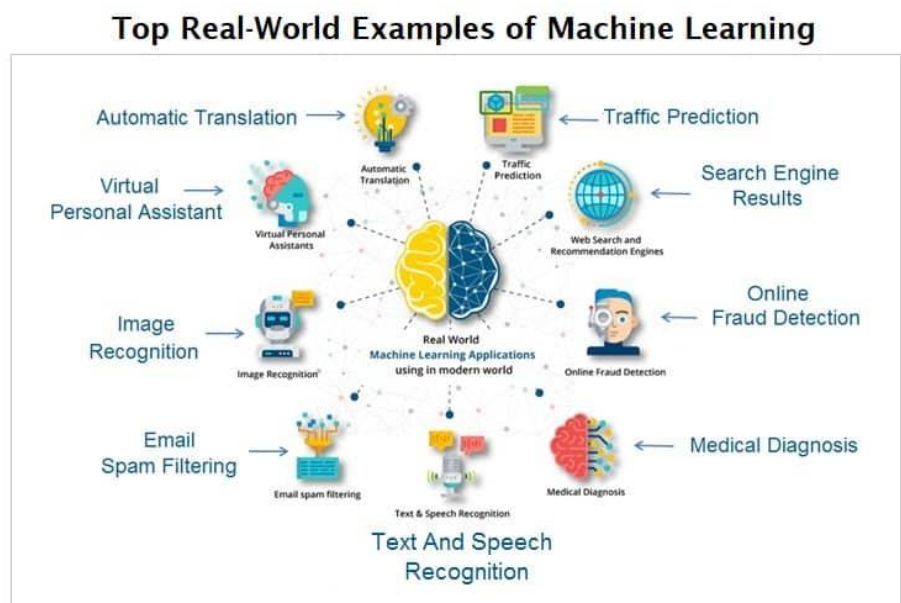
Top Real-World Examples of Machine Learning

Automatic Translation

Automatic Translation

Traffic Prediction

Traffic Prediction

Virtual Personal Assistant

Virtual Personal Assistants

Search Engine Results

Web Search and Recommendation Engines

Real World
Machine Learning Applications
using in modern world

Image Recognition

Image Recognition

Online Fraud Detection

Online Fraud Detection

Email Spam Filtering

Email spam filtering

Text & Speech Recognition

Medical Diagnosis

Medical Diagnosis

Text And Speech Recognition